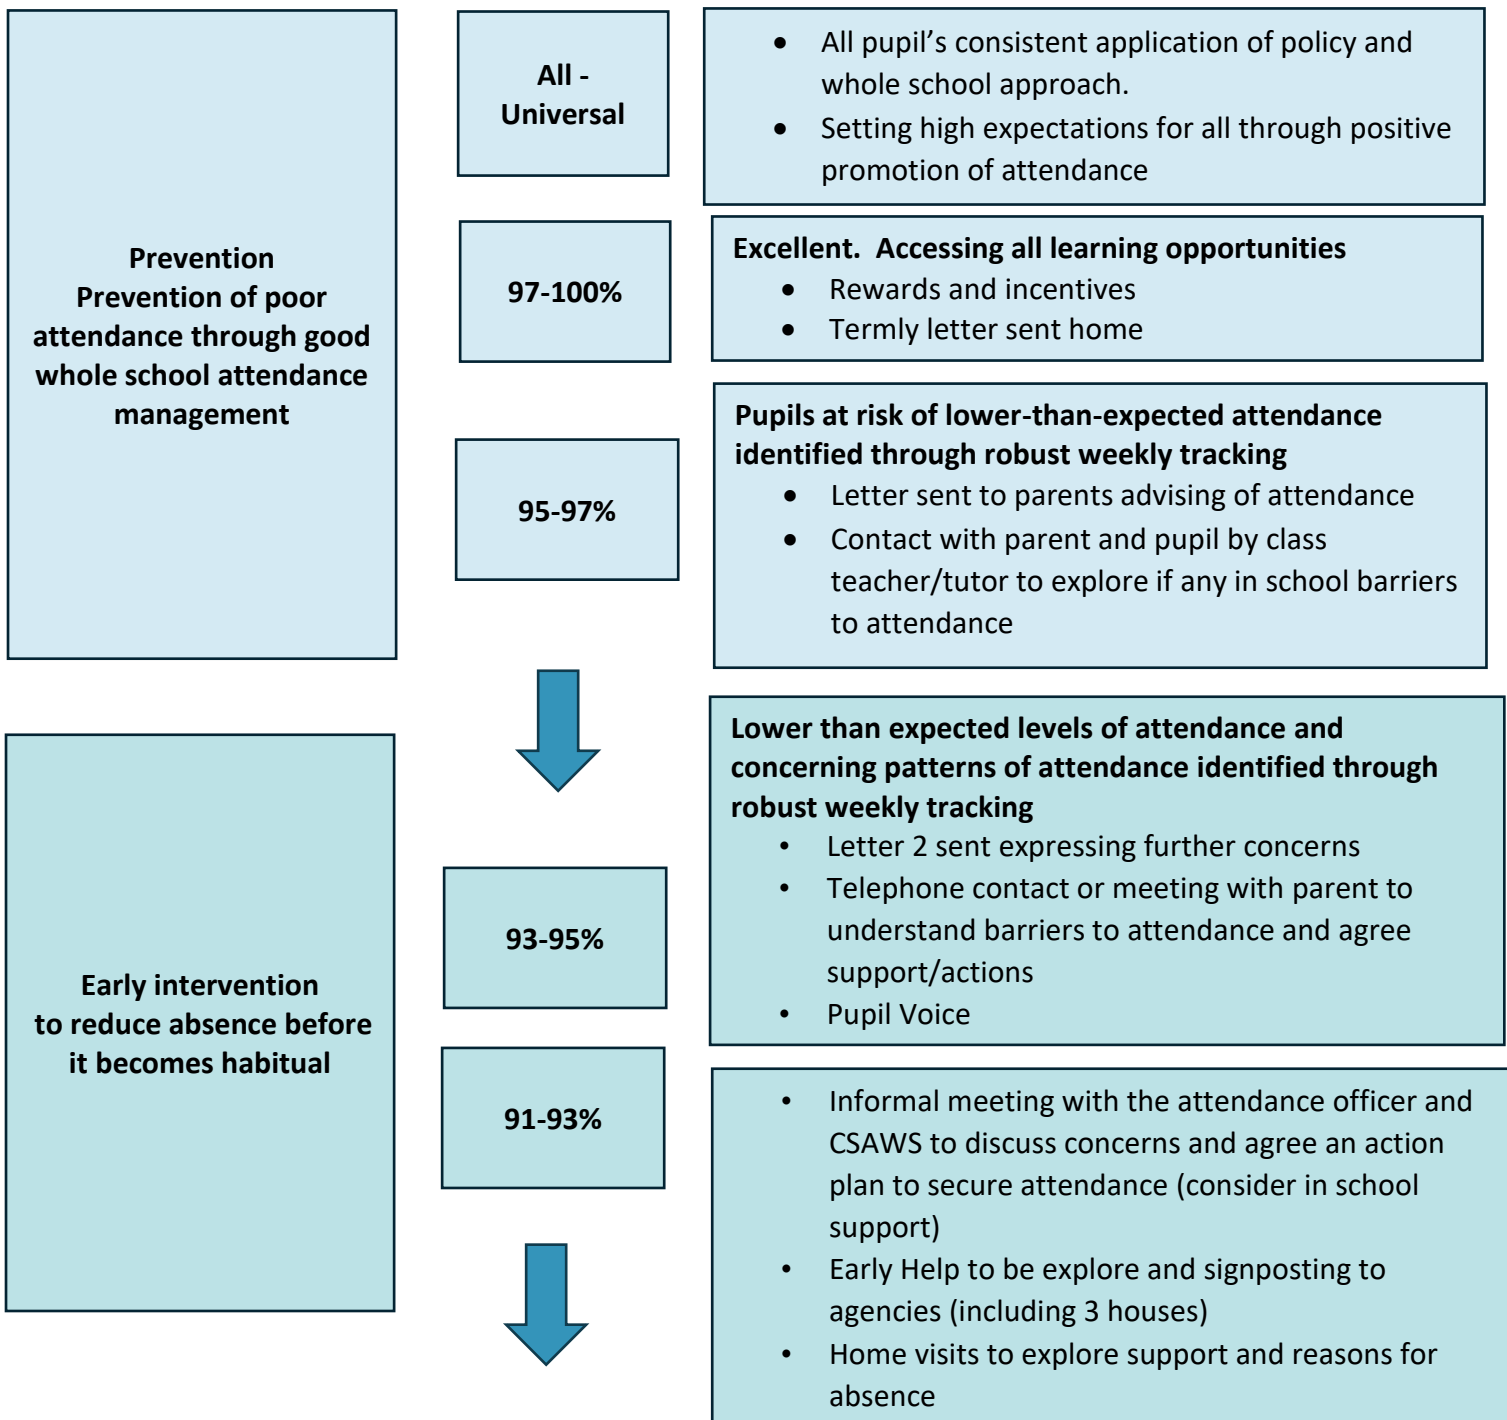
Prevention
Prevention of poor attendance through good whole school attendance management

All - Universal

- All pupil’s consistent application of policy and whole school approach.
- Setting high expectations for all through positive promotion of attendance

97-100%

Excellent. Accessing all learning opportunities
- Rewards and incentives
- Termly letter sent home

95-97%

Pupils at risk of lower-than-expected attendance identified through robust weekly tracking
- Letter sent to parents advising of attendance
- Contact with parent and pupil by class teacher/tutor to explore if any in school barriers to attendance

Early intervention
to reduce absence before it becomes habitual

93-95%

Lower than expected levels of attendance and concerning patterns of attendance identified through robust weekly tracking
- Letter 2 sent expressing further concerns
- Telephone contact or meeting with parent to understand barriers to attendance and agree support/actions
- Pupil Voice

91-93%

- Informal meeting with the attendance officer and CSAWS to discuss concerns and agree an action plan to secure attendance (consider in school support)
- Early Help to be explore and signposting to agencies (including 3 houses)
- Home visits to explore support and reasons for absence